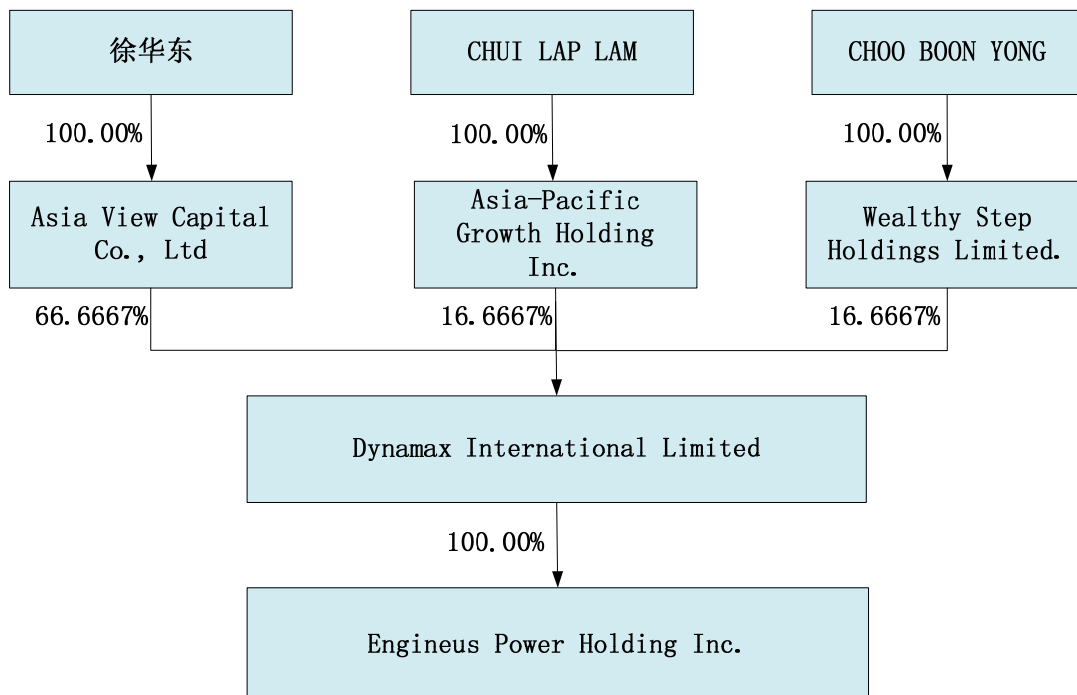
徐华东

CHUI LAP LAM

CHOO BOON YONG

100.00%

100.00%

100.00%

Asia View Capital Co., Ltd

Asia-Pacific Growth Holding Inc.

Wealthy Step Holdings Limited.

66.6667%

16.6667%

16.6667%

Dynamax International Limited

100.00%

Engineus Power Holding Inc.